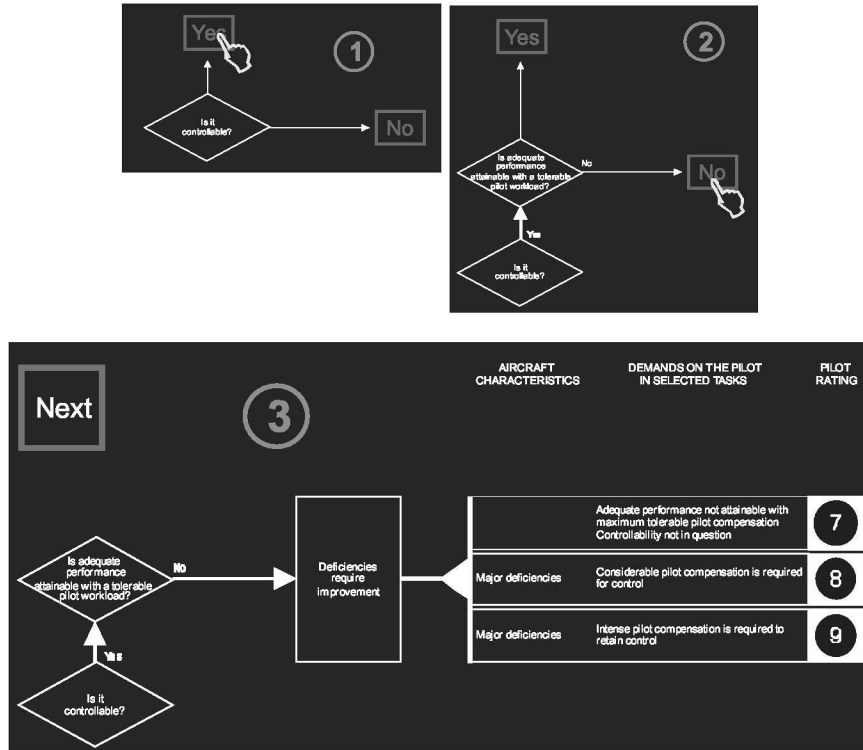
Yes

1

Is it controllable?

No

Yes

2

Is adequate performance attainable with a tolerable pilot workload?

No

No

Yes

Is it controllable?

Next

3

AIRCRAFT CHARACTERISTICS

DEMANDS ON THE PILOT IN SELECTED TASKS

PILOT RATING

Is adequate performance attainable with a tolerable pilot workload?

No

Deficiencies require improvement

Yes

Is it controllable?

| | | |
|---|---|---|
| | Adequate performance not attainable with maximum tolerable pilot compensation Controllability not in question | 7 |
| Major deficiencies | Considerable pilot compensation is required for control | 8 |
| Major deficiencies | Intense pilot compensation is required to retain control | 9 |